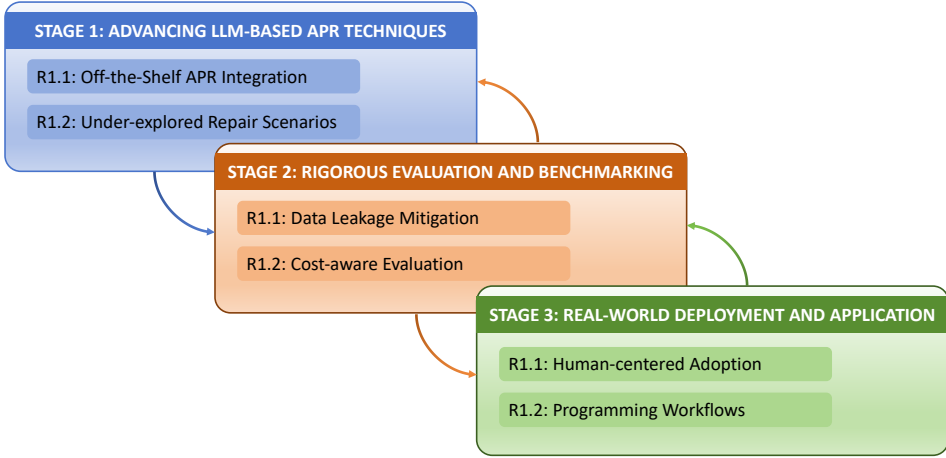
STAGE 1: ADVANCING LLM-BASED APR TECHNIQUES

R1.1: Off-the-Shelf APR Integration

R1.2: Under-explored Repair Scenarios

STAGE 2: RIGOROUS EVALUATION AND BENCHMARKING

R1.1: Data Leakage Mitigation

R1.2: Cost-aware Evaluation

STAGE 3: REAL-WORLD DEPLOYMENT AND APPLICATION

R1.1: Human-centered Adoption

R1.2: Programming Workflows